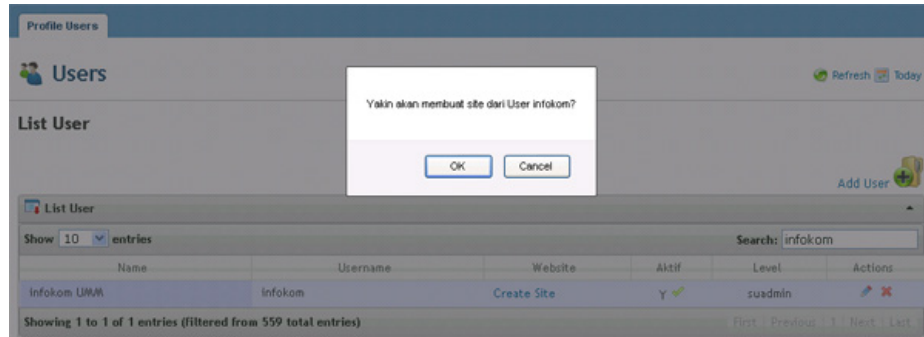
Profile Users

Users

Refresh Today

List User

Yakin akan membuat site dari User infokom?

OK Cancel

Add User

List User

Show 10 entries

Search: infokom

| Name | Username | Website | Aktif | Level | Actions |
|---|---|---|---|---|---|
| Infokom UMM | infokom | Create Site | Y | suadmin | |

Showing 1 to 1 of 1 entries (filtered from 559 total entries)

First Previous 1 Next Last